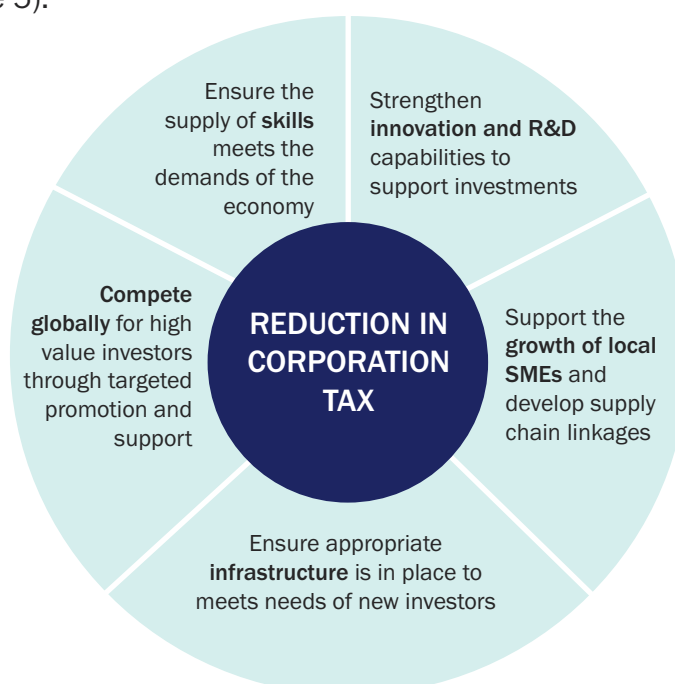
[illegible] 5).

Ensure the supply of skills meets the demands of the economy

Strengthen innovation and R&D capabilities to support investments

Compete globally for high value investors through targeted promotion and support

REDUCTION IN CORPORATION TAX

Support the growth of local SMEs and develop supply chain linkages

Ensure appropriate infrastructure is in place to meets needs of new investors